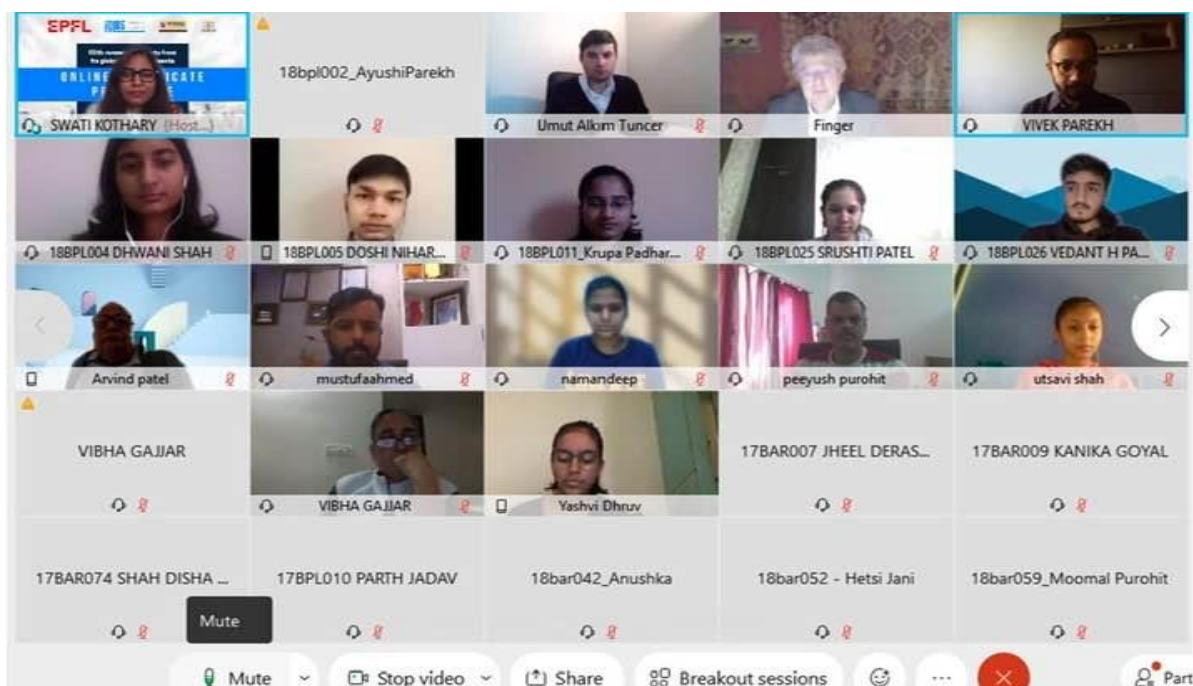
EPFL

ONLINE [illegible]ICATE PR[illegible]

SWATI KOTHARY (Host...)

18bpl002_AyushiParekh

Umut Alkim Tuncer

Finger

VIVEK PAREKH

18BPL004 DHWANI SHAH

18BPL005 DOSHI NIHAR...

18BPL011_Krupa Padhar...

18BPL025 SRUSHTI PATEL

18BPL026 VEDANT H PA...

Arvind patel

mustufaahmed

namandeep

peeyush purohit

utsavi shah

VIBHA GAJJAR

VIBHA GAJJAR

Yashvi Dhruv

17BAR007 JHEEL DERAS...

17BAR009 KANIKA GOYAL

17BAR074 SHAH DISHA ...

17BPL010 PARTH JADAV

18bar042_Anushka

18bar052 - Hetsi Jani

18bar059_Moomal Purohit

Mute

Mute

Stop video

Share

Breakout sessions

Part